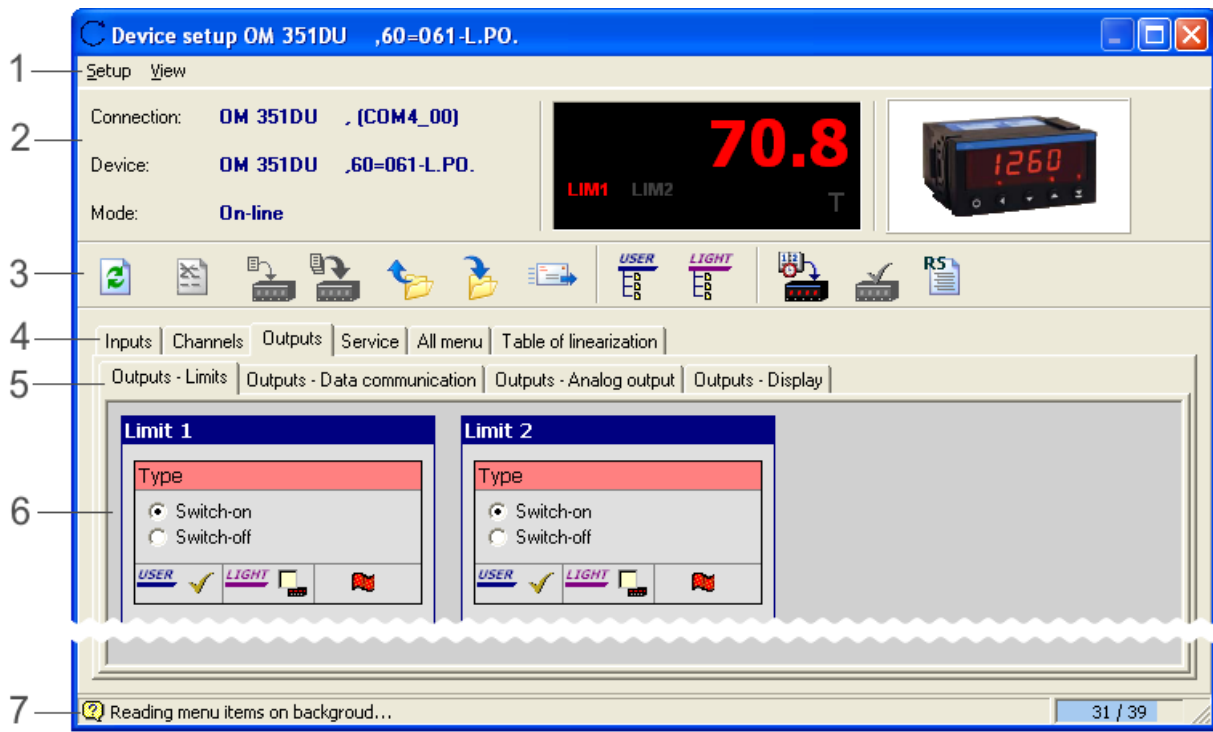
Device setup OM 351DU ,60=061-L.PO.

1 Setup View

2 Connection: OM 351DU , (COM4_00)

Device: OM 351DU ,60=061-L.PO.

Mode: On-line

70.8

LIM1 LIM2

T

1260

3 USER LIGHT RS

4 Inputs Channels Outputs Service All menu Table of linearization

5 Outputs - Limits Outputs - Data communication Outputs - Analog output Outputs - Display

6 Limit 1

Type

Switch-on

Switch-off

USER LIGHT

Limit 2

Type

Switch-on

Switch-off

USER LIGHT

7 Reading menu items on backgroud...

31 / 39